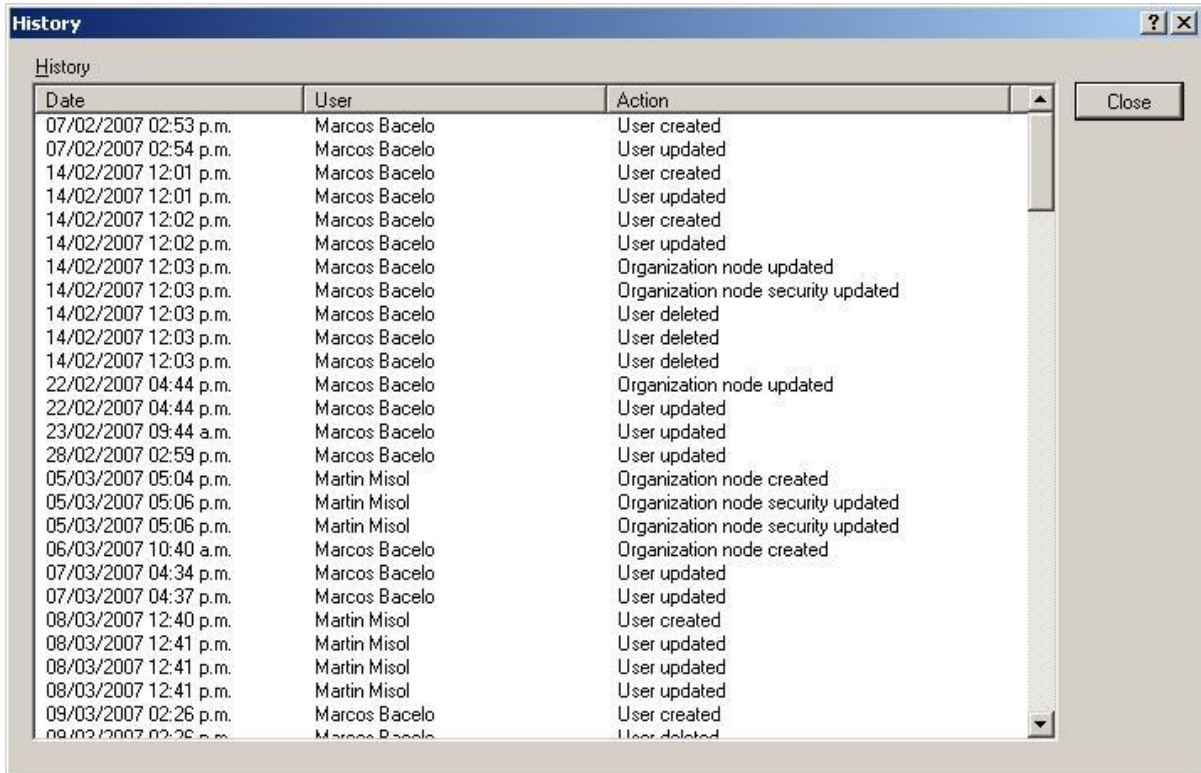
History

?

History

Close

| Date | User | Action |
|---|---|---|
| 07/02/2007 02:53 p.m. | Marcos Bacelo | User created |
| 07/02/2007 02:54 p.m. | Marcos Bacelo | User updated |
| 14/02/2007 12:01 p.m. | Marcos Bacelo | User created |
| 14/02/2007 12:01 p.m. | Marcos Bacelo | User updated |
| 14/02/2007 12:02 p.m. | Marcos Bacelo | User created |
| 14/02/2007 12:02 p.m. | Marcos Bacelo | User updated |
| 14/02/2007 12:03 p.m. | Marcos Bacelo | Organization node updated |
| 14/02/2007 12:03 p.m. | Marcos Bacelo | Organization node security updated |
| 14/02/2007 12:03 p.m. | Marcos Bacelo | User deleted |
| 14/02/2007 12:03 p.m. | Marcos Bacelo | User deleted |
| 14/02/2007 12:03 p.m. | Marcos Bacelo | User deleted |
| 22/02/2007 04:44 p.m. | Marcos Bacelo | Organization node updated |
| 22/02/2007 04:44 p.m. | Marcos Bacelo | User updated |
| 23/02/2007 09:44 a.m. | Marcos Bacelo | User updated |
| 28/02/2007 02:59 p.m. | Marcos Bacelo | User updated |
| 05/03/2007 05:04 p.m. | Martin Misol | Organization node created |
| 05/03/2007 05:06 p.m. | Martin Misol | Organization node security updated |
| 05/03/2007 05:06 p.m. | Martin Misol | Organization node security updated |
| 06/03/2007 10:40 a.m. | Marcos Bacelo | Organization node created |
| 07/03/2007 04:34 p.m. | Marcos Bacelo | User updated |
| 07/03/2007 04:37 p.m. | Marcos Bacelo | User updated |
| 08/03/2007 12:40 p.m. | Martin Misol | User created |
| 08/03/2007 12:41 p.m. | Martin Misol | User updated |
| 08/03/2007 12:41 p.m. | Martin Misol | User updated |
| 08/03/2007 12:41 p.m. | Martin Misol | User updated |
| 09/03/2007 02:26 p.m. | Marcos Bacelo | User created |
| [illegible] | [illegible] | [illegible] |